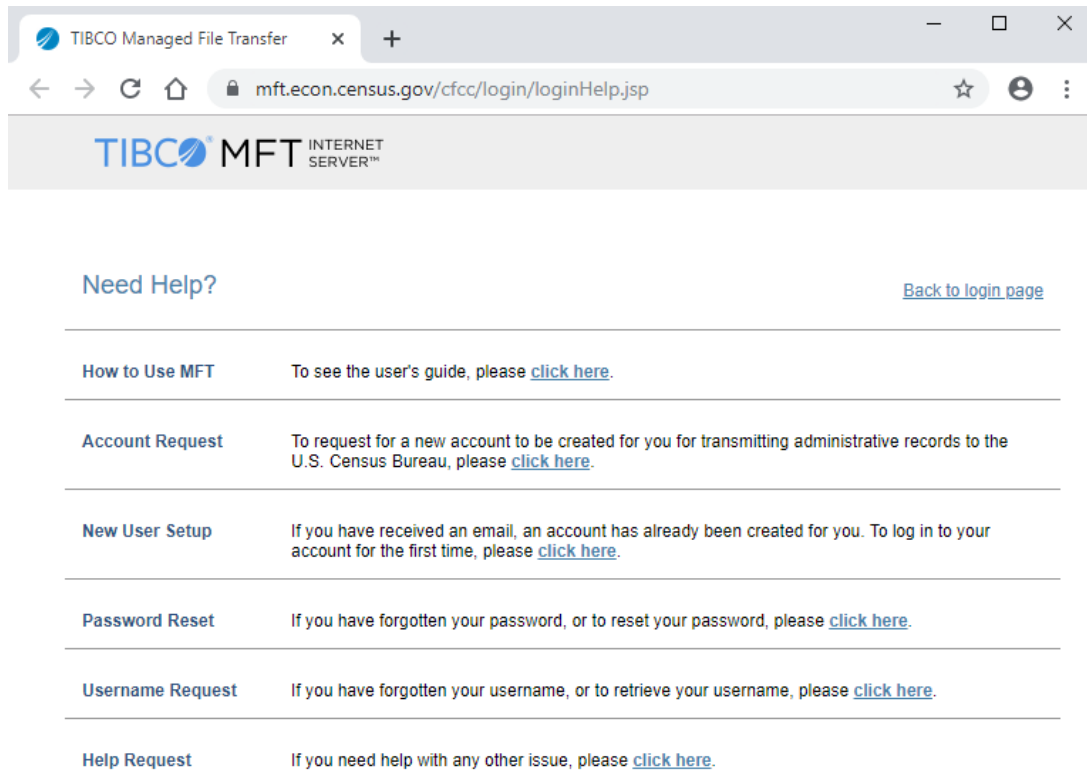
TIBCO Managed File Transfer ×

mft.econ.census.gov/cfcc/login/loginHelp.jsp

TIBCO® MFT INTERNET SERVER™

Need Help?

Back to login page

| | |
|---|---|
| How to Use MFT | To see the user's guide, please click here. |
| Account Request | To request for a new account to be created for you for transmitting administrative records to the U.S. Census Bureau, please click here. |
| New User Setup | If you have received an email, an account has already been created for you. To log in to your account for the first time, please click here. |
| Password Reset | If you have forgotten your password, or to reset your password, please click here. |
| Username Request | If you have forgotten your username, or to retrieve your username, please click here. |
| Help Request | If you need help with any other issue, please click here. |